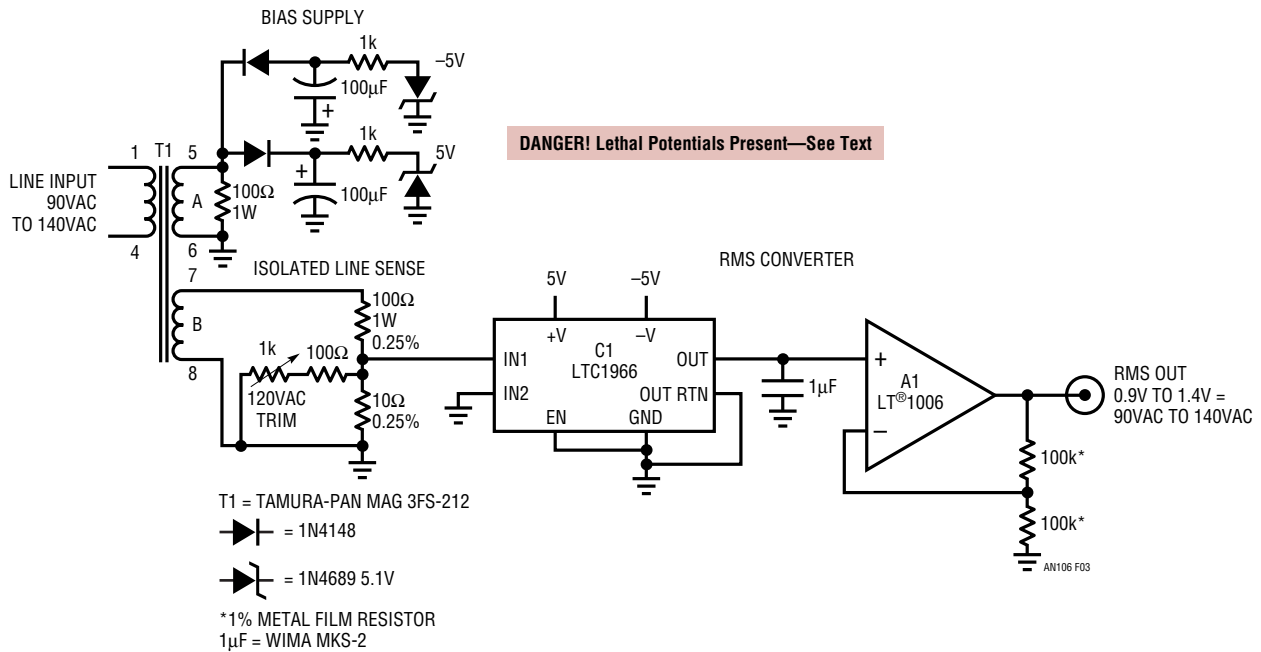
BIAS SUPPLY

1k

–5V

100μF

+

1k

5V

+

100μF

DANGER! Lethal Potentials Present—See Text

1

T1

5

LINE INPUT 90VAC TO 140VAC

A

100Ω 1W

4

6

ISOLATED LINE SENSE

7

B

8

100Ω 1W 0.25%

1k

100Ω

120VAC TRIM

10Ω 0.25%

5V

–5V

RMS CONVERTER

+V

–V

C1 LTC1966

IN1

OUT

IN2

OUT RTN

EN

GND

1μF

+

–

A1 LT®1006

RMS OUT 0.9V TO 1.4V = 90VAC TO 140VAC

100k*

100k*

AN106 F03

T1 = TAMURA-PAN MAG 3FS-212

= 1N4148

= 1N4689 5.1V

*1% METAL FILM RESISTOR
1μF = WIMA MKS-2